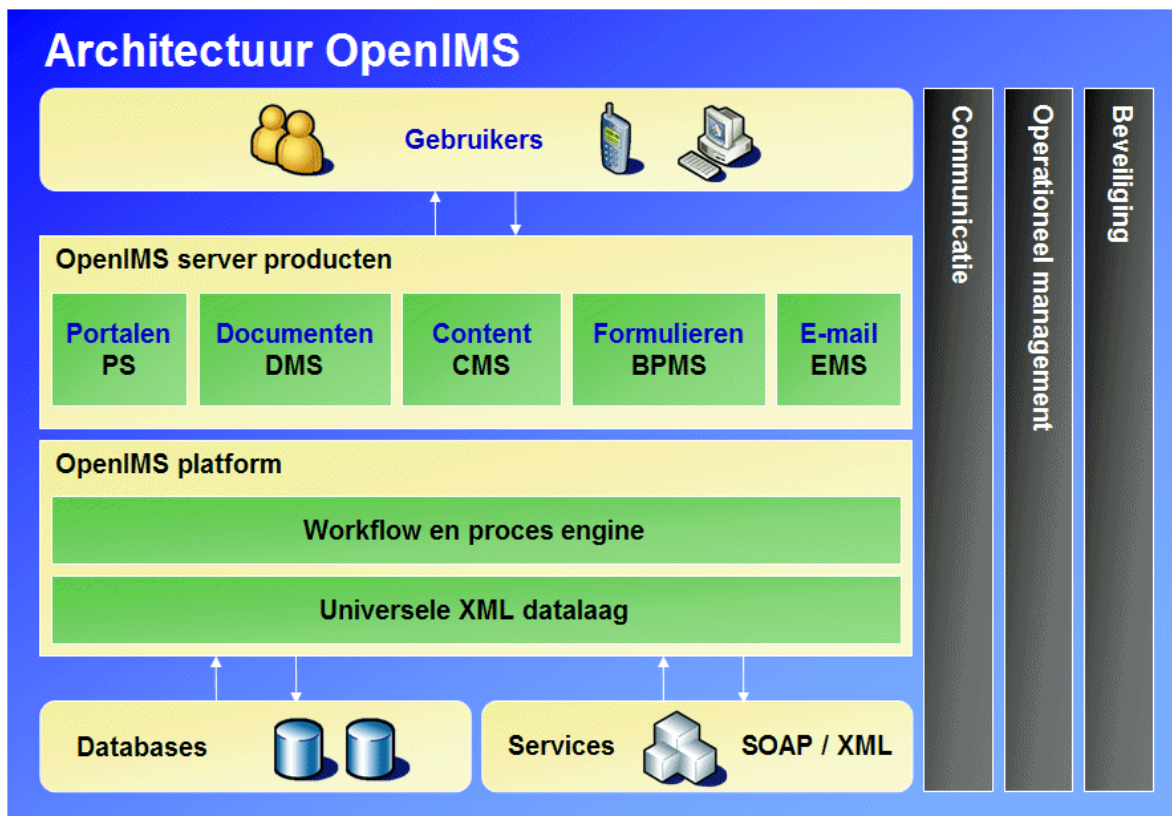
Architectuur OpenIMS

Gebruikers

OpenIMS server producten

Portalen
PS

Documenten
DMS

Content
CMS

Formulieren
BPMS

E-mail
EMS

OpenIMS platform

Workflow en proces engine

Universele XML datalaag

Databases

Services

SOAP / XML

Communicatie

Operationeel management

Beveiliging